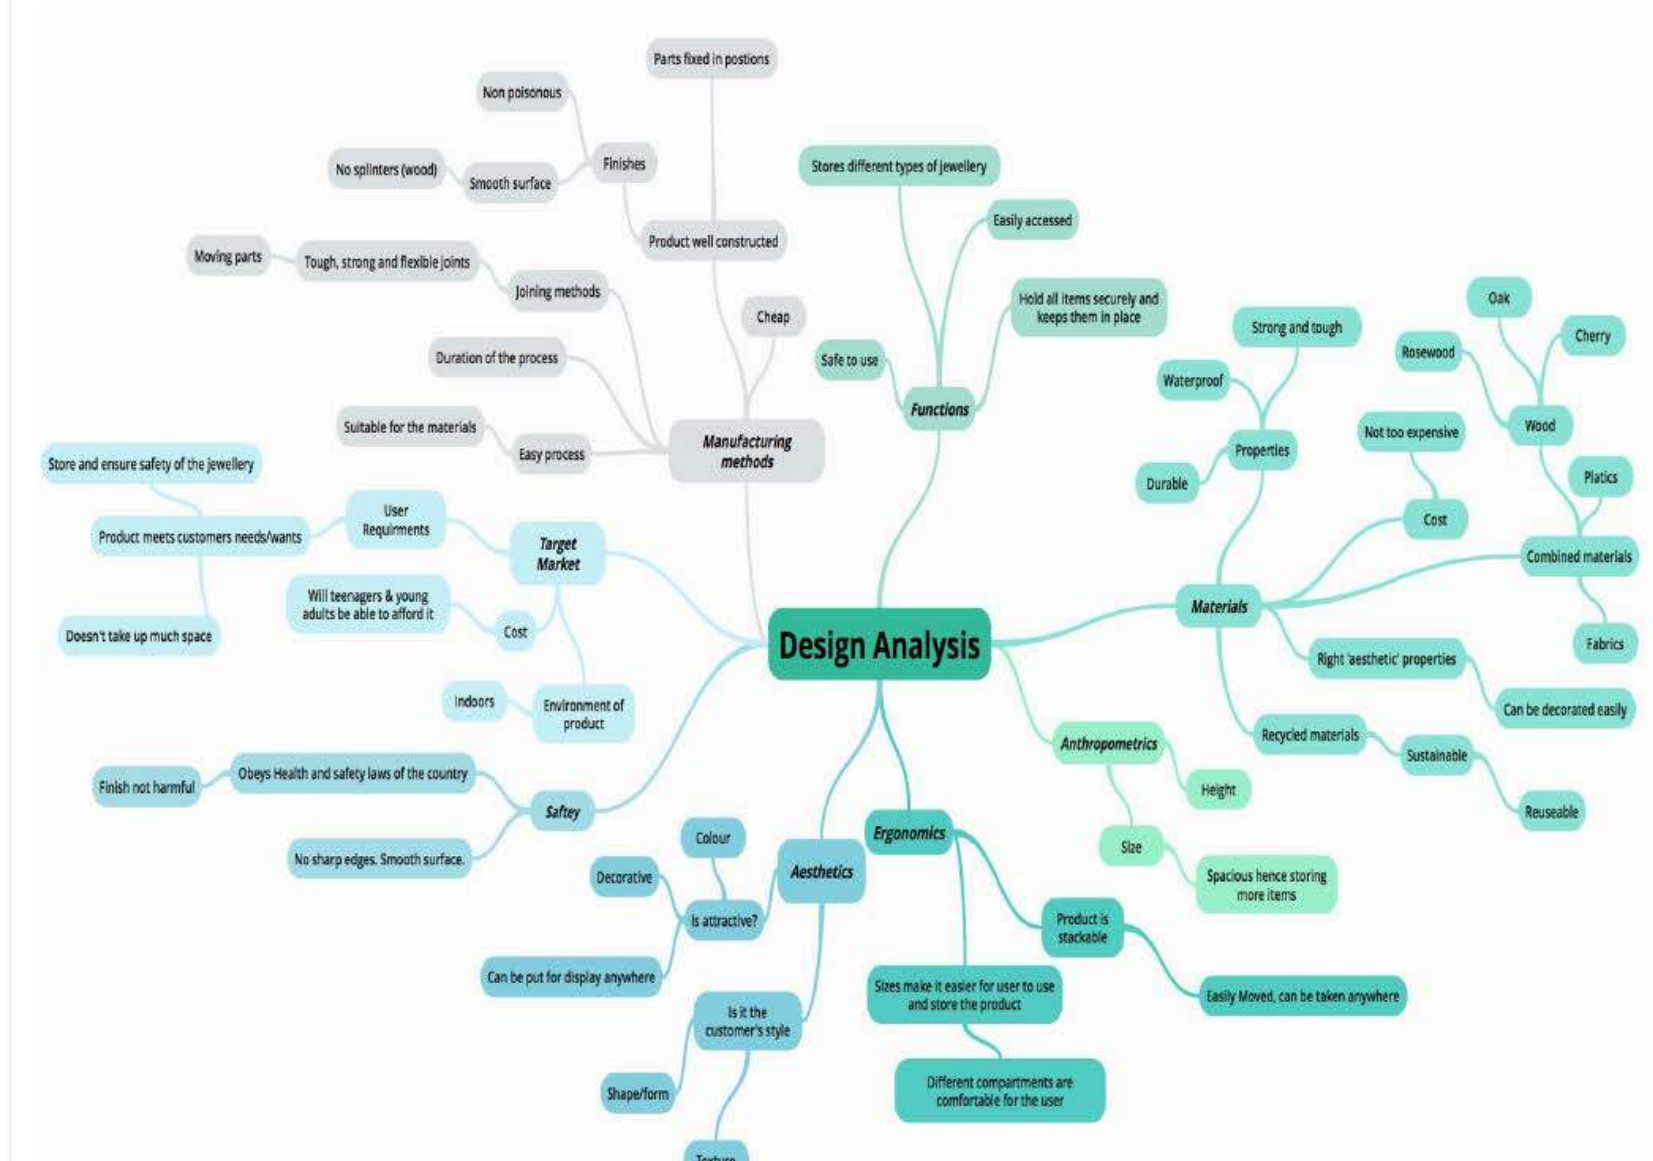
Design Analysis

Manufacturing methods
Parts fixed in postions
Non poisonous
Finishes
No splinters (wood)
Smooth surface
Product well constructed
Moving parts
Tough, strong and flexible joints
Joining methods
Cheap
Duration of the process
Suitable for the materials
Easy process

Functions
Stores different types of jewellery
Easily accessed
Hold all items securely and keeps them in place
Safe to use

Materials
Strong and tough
Oak
Cherry
Rosewood
Waterproof
Properties
Durable
Not too expensive
Wood
Platics
Cost
Combined materials
Fabrics
Right 'aesthetic' properties
Can be decorated easily
Recycled materials
Sustainable
Reuseable

Target Market
Store and ensure safety of the jewellery
User Requirments
Product meets customers needs/wants
Will teenagers & young adults be able to afford it
Cost
Doesn't take up much space
Indoors
Environment of product

Saftey
Finish not harmful
Obeys Health and safety laws of the country
No sharp edges. Smooth surface.

Anthropometrics
Height
Size
Spacious hence storing more items

Ergonomics
Product is stackable
Easily Moved, can be taken anywhere
Sizes make it easier for user to use and store the product
Different compartments are comfortable for the user

Aesthetics
Colour
Decorative
Is attractive?
Can be put for display anywhere
Is it the customer's style
Shape/form
Texture